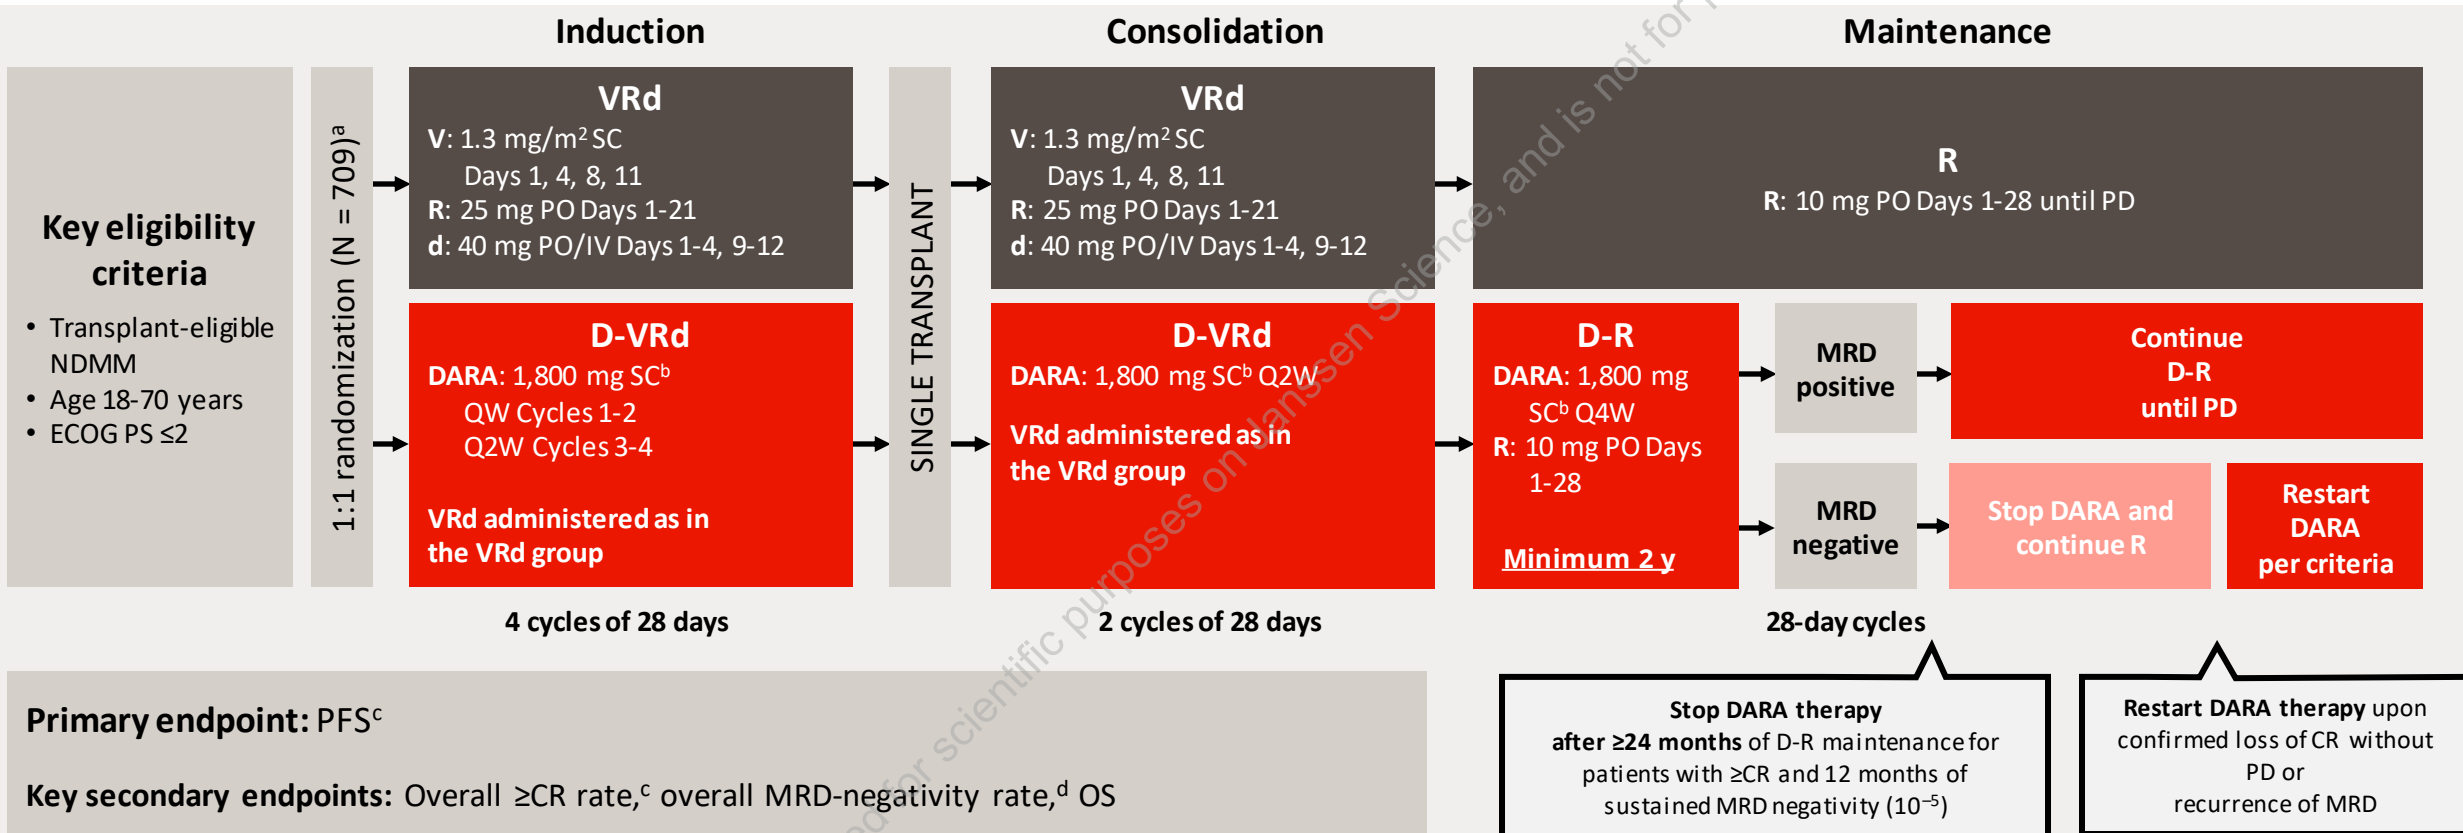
Induction

Consolidation

Maintenance

Key eligibility criteria

• Transplant-eligible NDMM
• Age 18-70 years
• ECOG PS ≤2

1:1 randomization (N = 709)$^a$

VRd
V: 1.3 mg/m$^2$ SC
Days 1, 4, 8, 11
R: 25 mg PO Days 1-21
d: 40 mg PO/IV Days 1-4, 9-12

D-VRd
DARA: 1,800 mg SC$^b$
QW Cycles 1-2
Q2W Cycles 3-4

VRd administered as in the VRd group

4 cycles of 28 days

SINGLE TRANSPLANT

VRd
V: 1.3 mg/m$^2$ SC
Days 1, 4, 8, 11
R: 25 mg PO Days 1-21
d: 40 mg PO/IV Days 1-4, 9-12

D-VRd
DARA: 1,800 mg SC$^b$ Q2W

VRd administered as in the VRd group

2 cycles of 28 days

R
R: 10 mg PO Days 1-28 until PD

D-R
DARA: 1,800 mg SC$^b$ Q4W
R: 10 mg PO Days 1-28

Minimum 2 y

MRD positive

Continue D-R until PD

MRD negative

Stop DARA and continue R

Restart DARA per criteria

28-day cycles

Primary endpoint: PFS$^c$

Key secondary endpoints: Overall ≥CR rate,$^c$ overall MRD-negativity rate,$^d$ OS

Stop DARA therapy after ≥24 months of D-R maintenance for patients with ≥CR and 12 months of sustained MRD negativity (10$^{-5}$)

Restart DARA therapy upon confirmed loss of CR without PD or recurrence of MRD

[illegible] for scientific purposes on Janssen Science, and is not for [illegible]